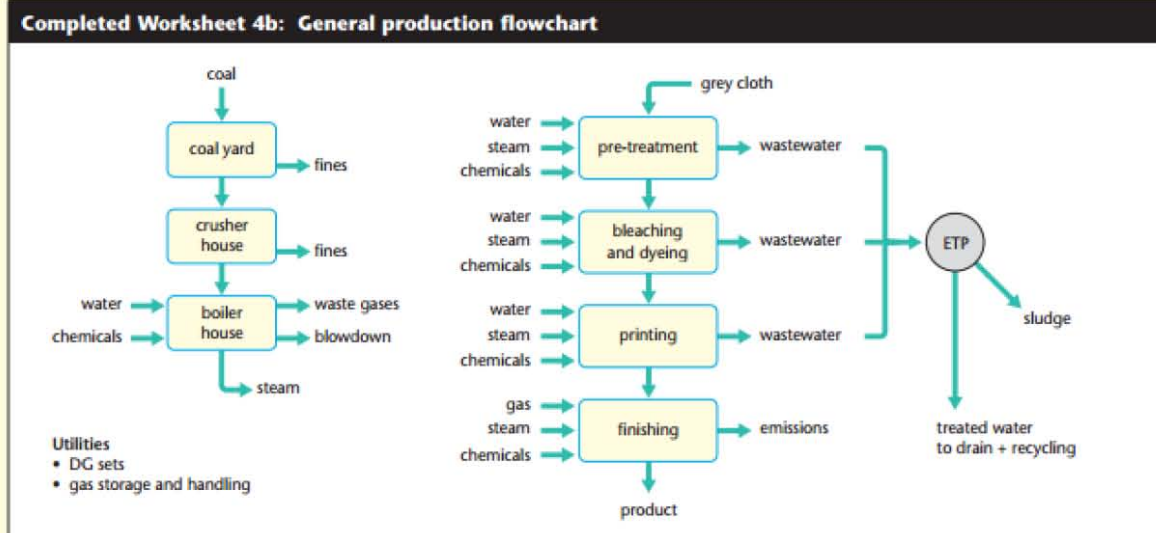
Completed Worksheet 4b: General production flowchart

coal
coal yard
fines
crusher house
fines
water
chemicals
boiler house
waste gases
blowdown
steam

Utilities
• DG sets
• gas storage and handling

grey cloth
water
steam
chemicals
pre-treatment
wastewater
water
steam
chemicals
bleaching and dyeing
wastewater
water
steam
chemicals
printing
wastewater
gas
steam
chemicals
finishing
emissions
product

ETP
sludge
treated water to drain + recycling